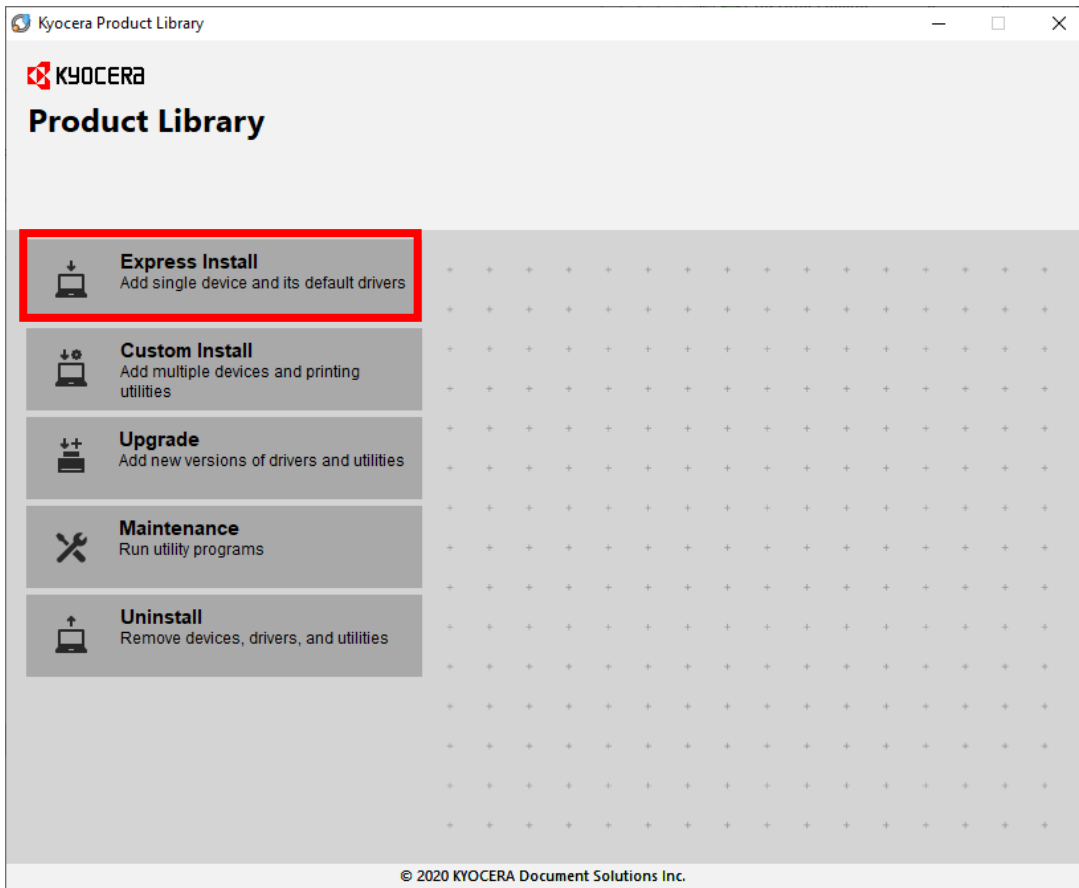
Kyocera Product Library

KYOCERA

Product Library

Express Install
Add single device and its default drivers

Custom Install
Add multiple devices and printing utilities

Upgrade
Add new versions of drivers and utilities

Maintenance
Run utility programs

Uninstall
Remove devices, drivers, and utilities

© 2020 KYOCERA Document Solutions Inc.